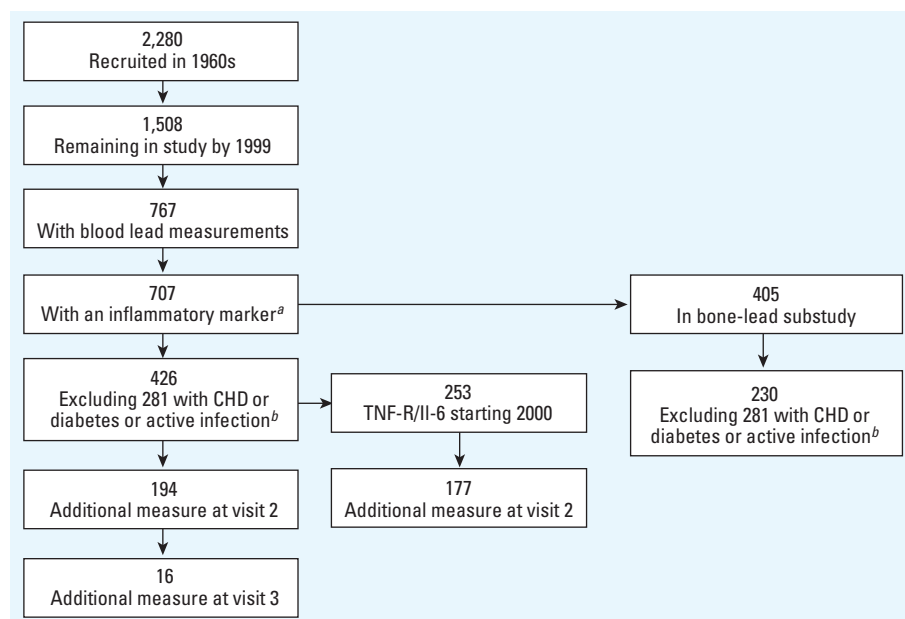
2,280
Recruited in 1960s

1,508
Remaining in study by 1999

767
With blood lead measurements

707
With an inflammatory marker$^{a}$

426
Excluding 281 with CHD or diabetes or active infection$^{b}$

253
TNF-R/Il-6 starting 2000

194
Additional measure at visit 2

177
Additional measure at visit 2

16
Additional measure at visit 3

405
In bone-lead substudy

230
Excluding 281 with CHD or diabetes or active infection$^{b}$